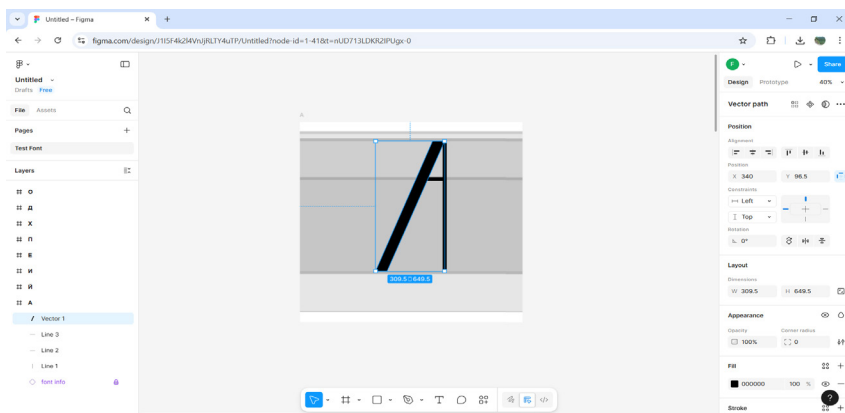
Untitled – Figma
figma.com/design/J1I5F4k2f4VnJRLTY4uTP/Untitled?node-id=1-41&t=nUD713LDKR2IPUgx-0

Untitled
Drafts Free
File Assets
Pages
Test Font
Layers
O
Д
X
П
Б
И
Й
A
Vector 1
Line 3
Line 2
Line 1
font info

309.5 × 649.5

F
Share
Design Prototype 40%
Vector path
Position
Alignment
Position
X 340
Y 96.5
Constraints
Left
Top
Rotation
0°
Layout
Dimensions
W 309.5
H 649.5
Appearance
Opacity
Corner radius
100%
0
Fill
000000
100 %
Stroke